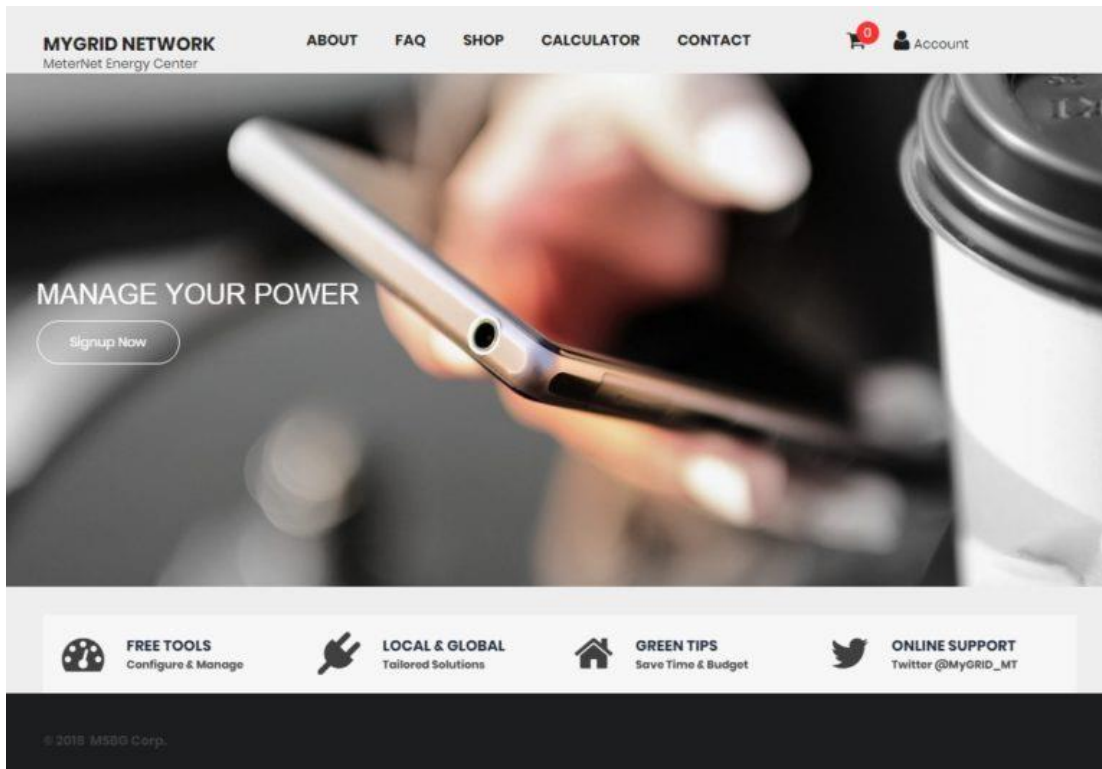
MYGRID NETWORK
MeterNet Energy Center

ABOUT FAQ SHOP CALCULATOR CONTACT

0 Account

MANAGE YOUR POWER

Signup Now

FREE TOOLS
Configure & Manage

LOCAL & GLOBAL
Tailored Solutions

GREEN TIPS
Save Time & Budget

ONLINE SUPPORT
Twitter @MyGRID_MT

© 2018 MSBG Corp.